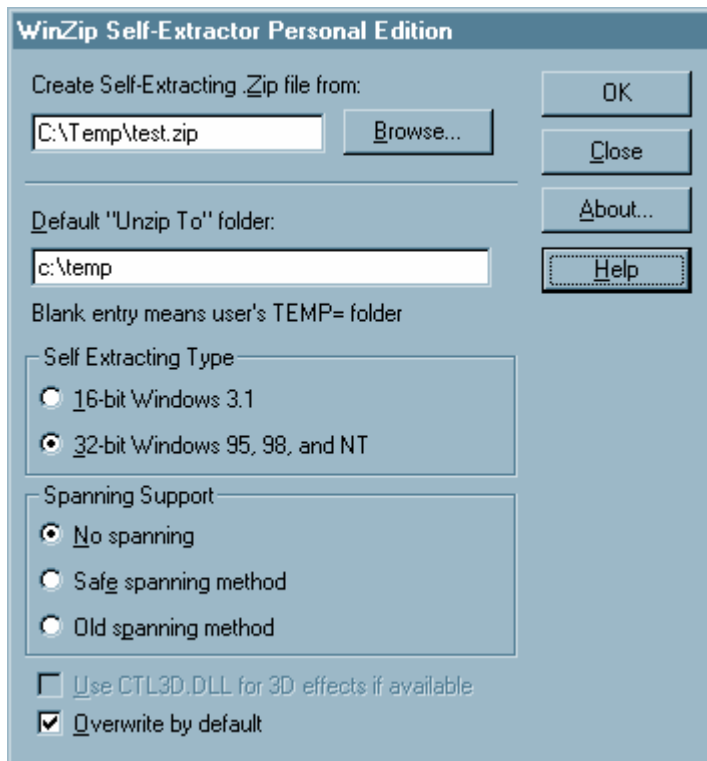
WinZip Self-Extractor Personal Edition

Create Self-Extracting .Zip file from:

C:\Temp\test.zip

Browse...

OK

Close

About...

Help

Default "Unzip To" folder:

c:\temp

Blank entry means user's TEMP= folder

Self Extracting Type

16-bit Windows 3.1

32-bit Windows 95, 98, and NT

Spanning Support

No spanning

Safe spanning method

Old spanning method

Use CTL3D.DLL for 3D effects if available

Overwrite by default